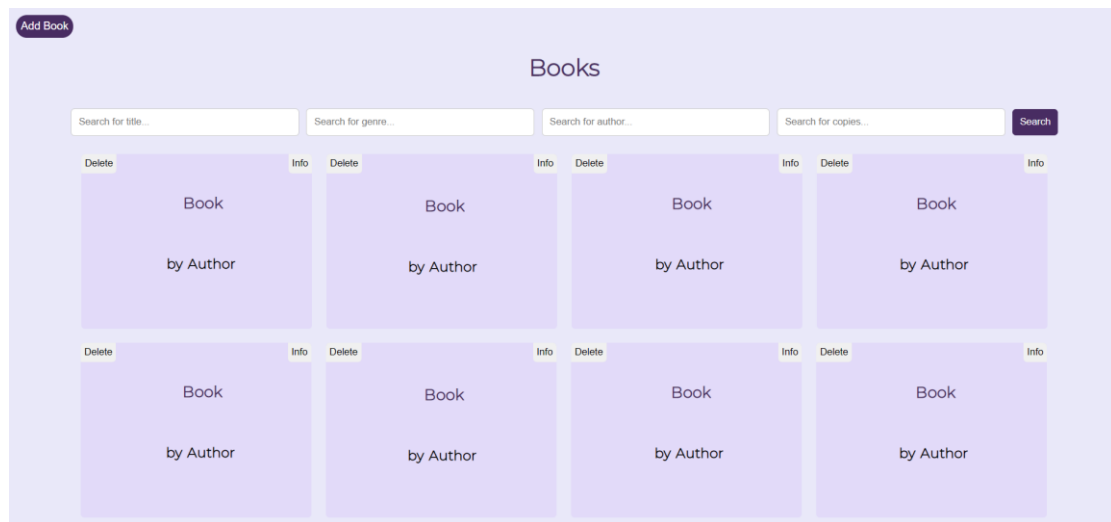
Add Book

Books

Search for title...

Search for genre...

Search for author...

Search for copies...

Search

Delete
Info
Book
by Author

Delete
Info
Book
by Author

Delete
Info
Book
by Author

Delete
Info
Book
by Author

Delete
Info
Book
by Author

Delete
Info
Book
by Author

Delete
Info
Book
by Author

Delete
Info
Book
by Author